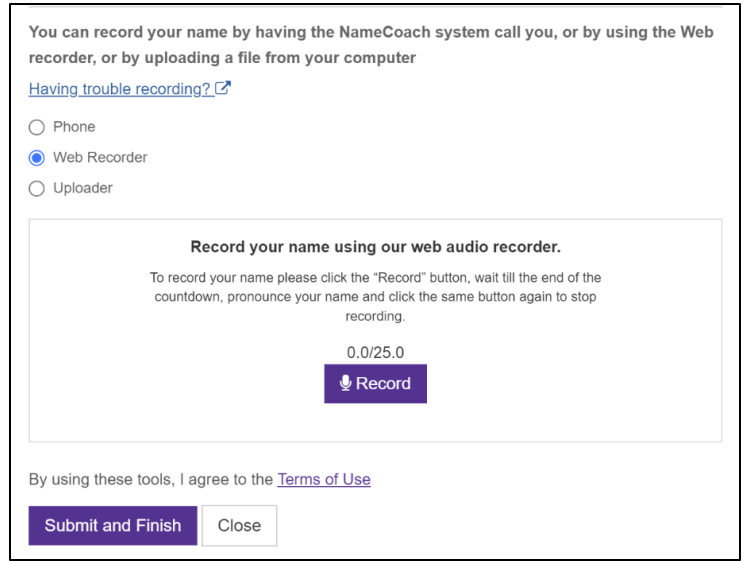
You can record your name by having the NameCoach system call you, or by using the Web recorder, or by uploading a file from your computer

Having trouble recording?

Phone

Web Recorder

Uploader

Record your name using our web audio recorder.

To record your name please click the "Record" button, wait till the end of the countdown, pronounce your name and click the same button again to stop recording.

0.0/25.0

Record

By using these tools, I agree to the Terms of Use

Submit and Finish

Close